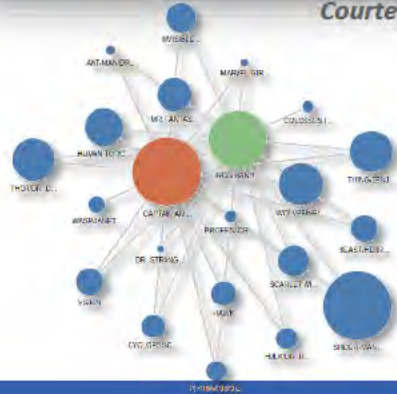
Courte

INVISIBLE...
ANT-MAN/DR...
MARVEL GIR...
MR. FANTAS...
COLOSSUS I...
HUMAN TORC...
REV. ANT
THING/BEN
THOR/DR. D...
CAPTAIN AM...
WOLVERINE/...
WASP/JANET
PROFESSOR
BEAST/HENR...
DR. STRANG...
SCARLET W...
VISION
HAWK
SPIDER-MAN...
CYCLOPS/SC...
HULK/DR. R...
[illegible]